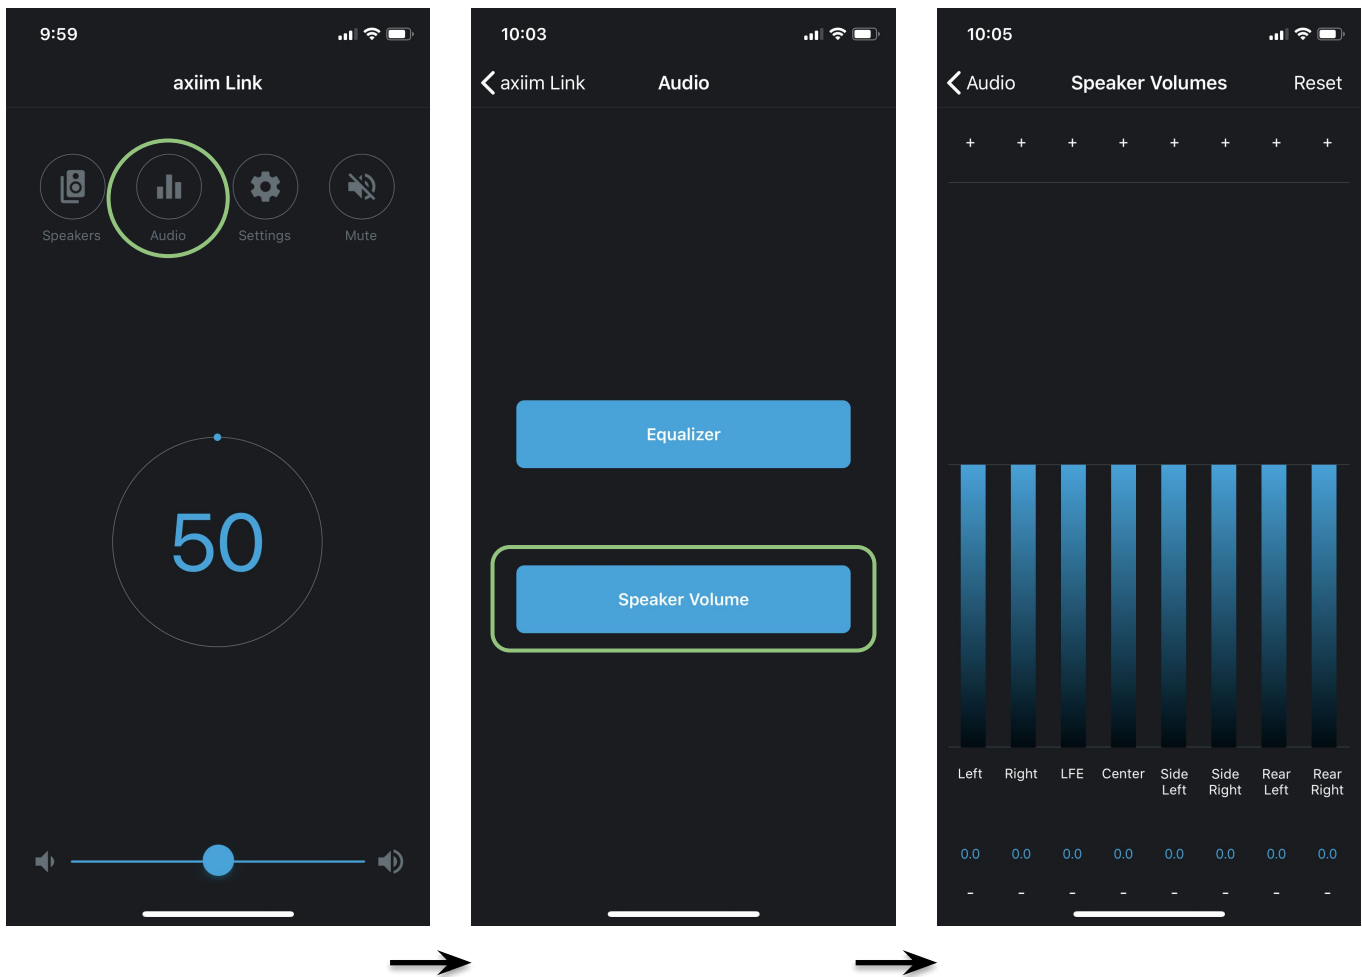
9:59

axiim Link

Speakers Audio Settings Mute

50

10:03

axiim Link Audio

Equalizer

Speaker Volume

10:05

Audio Speaker Volumes Reset

+ + + + + + + +

| Left | Right | LFE | Center | Side Left | Side Right | Rear Left | Rear Right |
|---|---|---|---|---|---|---|---|
| 0.0 | 0.0 | 0.0 | 0.0 | 0.0 | 0.0 | 0.0 | 0.0 |
| - | - | - | - | - | - | - | - |